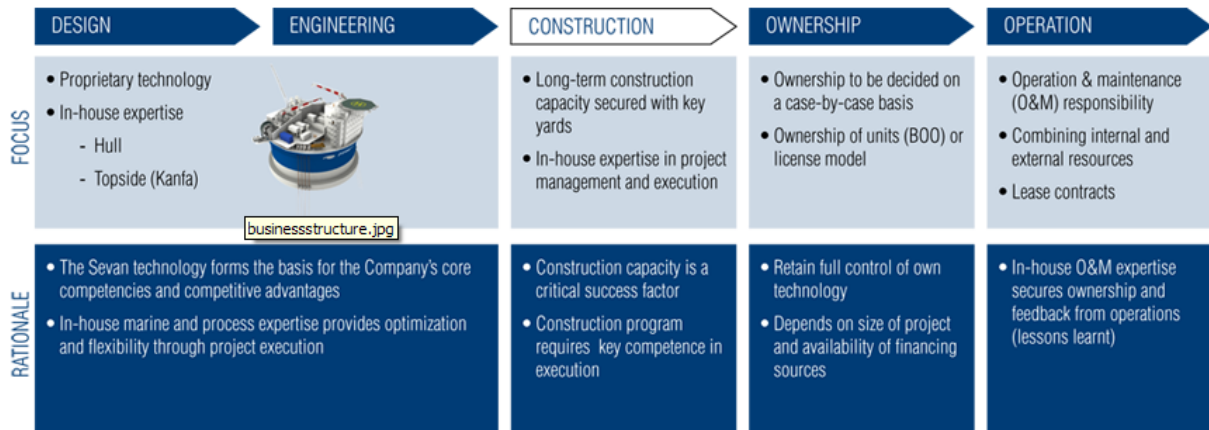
DESIGN

ENGINEERING

CONSTRUCTION

OWNERSHIP

OPERATION

FOCUS

• Proprietary technology
• In-house expertise
- Hull
- Topside (Kanfa)

businessstructure.jpg

• Long-term construction capacity secured with key yards
• In-house expertise in project management and execution

• Ownership to be decided on a case-by-case basis
• Ownership of units (BOO) or license model

• Operation & maintenance (O&M) responsibility
• Combining internal and external resources
• Lease contracts

RATIONALE

• The Sevan technology forms the basis for the Company's core competencies and competitive advantages
• In-house marine and process expertise provides optimization and flexibility through project execution

• Construction capacity is a critical success factor
• Construction program requires key competence in execution

• Retain full control of own technology
• Depends on size of project and availability of financing sources

• In-house O&M expertise secures ownership and feedback from operations (lessons learnt)